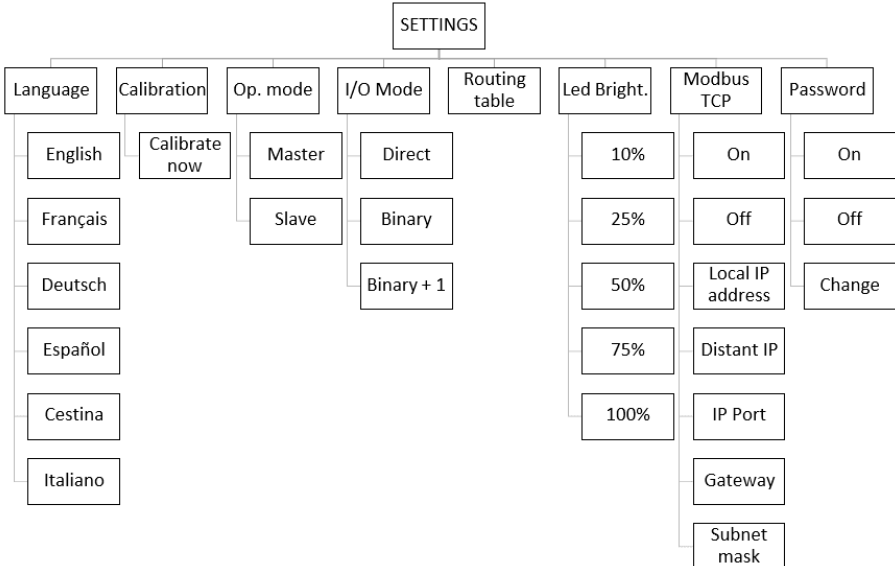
SETTINGS

Language
English
Français
Deutsch
Español
Cestina
Italiano

Calibration
Calibrate now

Op. mode
Master
Slave

I/O Mode
Direct
Binary
Binary + 1

Routing table

Led Bright.
10%
25%
50%
75%
100%

Modbus TCP
On
Off
Local IP address
Distant IP
IP Port
Gateway
Subnet mask

Password
On
Off
Change